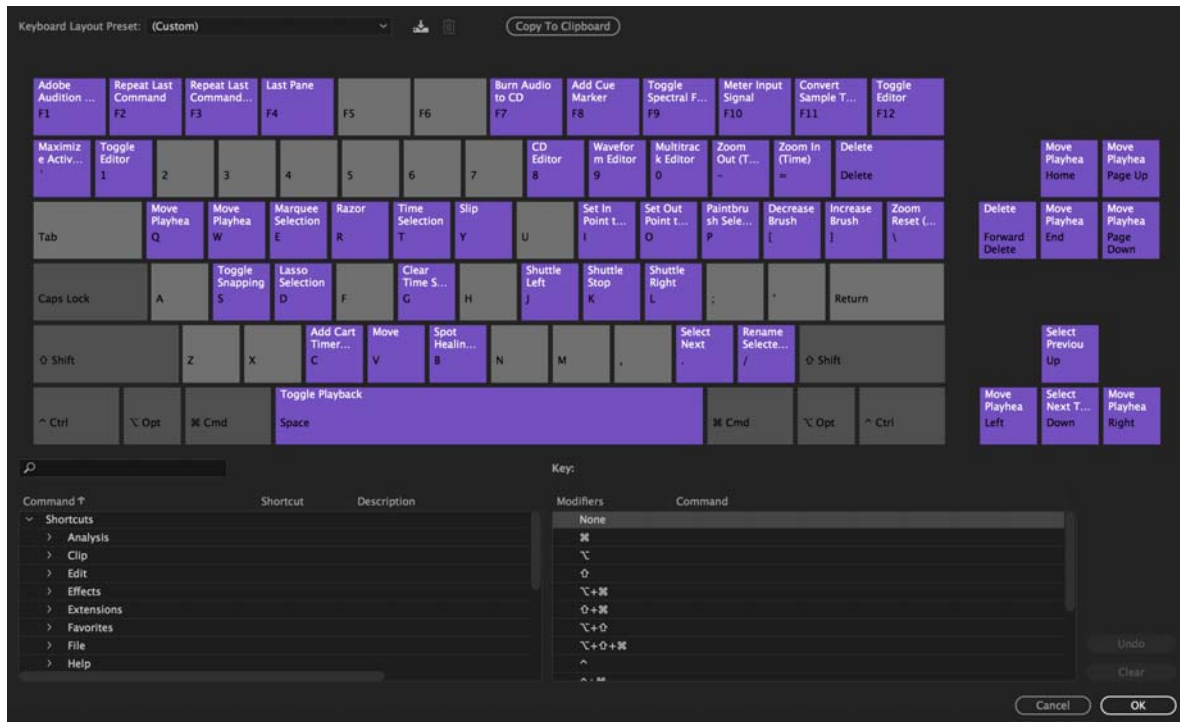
Keyboard Layout Preset: (Custom)

Copy To Clipboard

Adobe Audition ... F1
Repeat Last Command F2
Repeat Last Command... F3
Last Pane F4
F5
F6
Burn Audio to CD F7
Add Cue Marker F8
Toggle Spectral F... F9
Meter Input Signal F10
Convert Sample T... F11
Toggle Editor F12

Maximize Activ... `
Toggle Editor 1
2
3
4
5
6
7
CD Editor 8
Waveform Editor 9
Multitrack Editor 0
Zoom Out (T... -
Zoom In (Time) =
Delete Delete

Move Playhea Home
Move Playhea Page Up

Tab
Move Playhea Q
Move Playhea W
Marquee Selection E
Razor R
Time Selection T
Slip Y
U
Set In Point t... I
Set Out Point t... O
Paintbrush Sele... P
Decrease Brush [
Increase Brush ]
Zoom Reset (... \

Delete Forward Delete
Move Playhea End
Move Playhea Page Down

Caps Lock
A
Toggle Snapping S
Lasso Selection D
F
Clear Time S... G
H
Shuttle Left J
Shuttle Stop K
Shuttle Right L
;
'
Return

⇧ Shift
Z
X
Add Cart Timer... C
Move V
Spot Healin... B
N
M
,
Select Next .
Rename Selecte... /
⇧ Shift

Select Previou Up

^ Ctrl
⌥ Opt
⌘ Cmd
Toggle Playback Space
⌘ Cmd
⌥ Opt
^ Ctrl

Move Playhea Left
Select Next T... Down
Move Playhea Right

Key:

| Command ↑ | Shortcut | Description |
|---|---|---|
| ⌄ Shortcuts | | |
| › Analysis | | |
| › Clip | | |
| › Edit | | |
| › Effects | | |
| › Extensions | | |
| › Favorites | | |
| › File | | |
| › Help | | |

| Modifiers | Command |
|---|---|
| None | |
| ⌘ | |
| ⌥ | |
| ⇧ | |
| ⌥+⌘ | |
| ⇧+⌘ | |
| ⌥+⇧ | |
| ⌥+⇧+⌘ | |
| ^ | |
| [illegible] | |

Undo
Clear

Cancel
OK